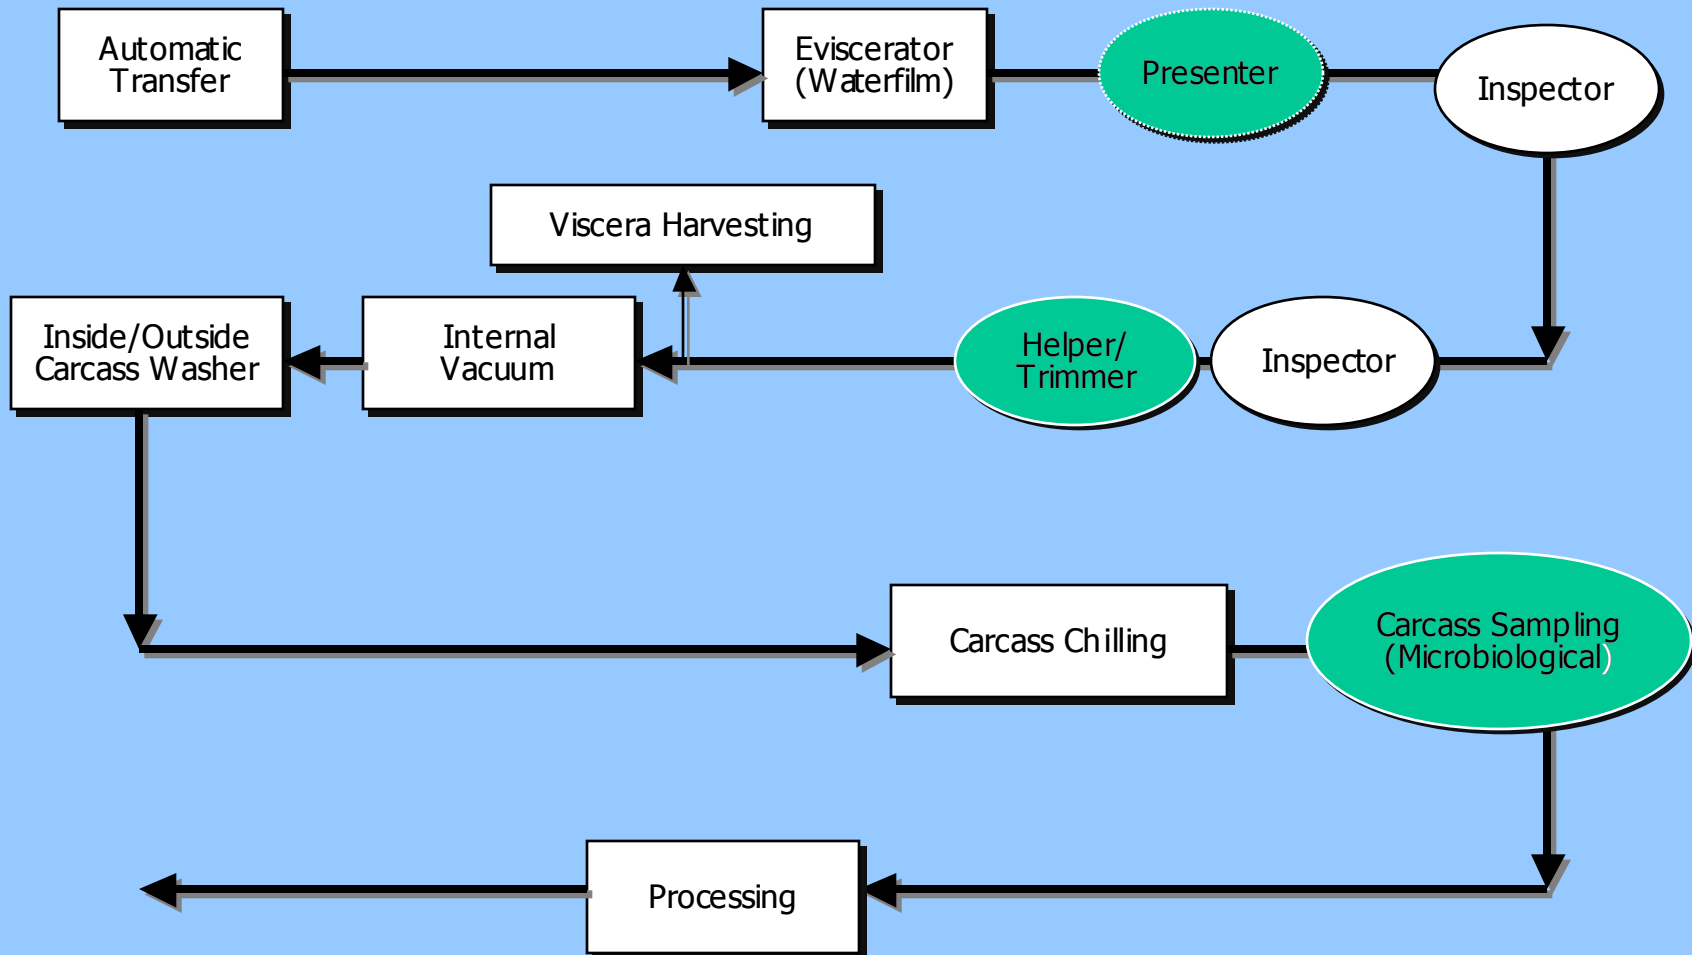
Automatic Transfer

Eviscerator (Waterfilm)

Presenter

Inspector

Viscera Harvesting

Inside/Outside Carcass Washer

Internal Vacuum

Helper/ Trimmer

Inspector

Carcass Chilling

Carcass Sampling (Microbiological)

Processing